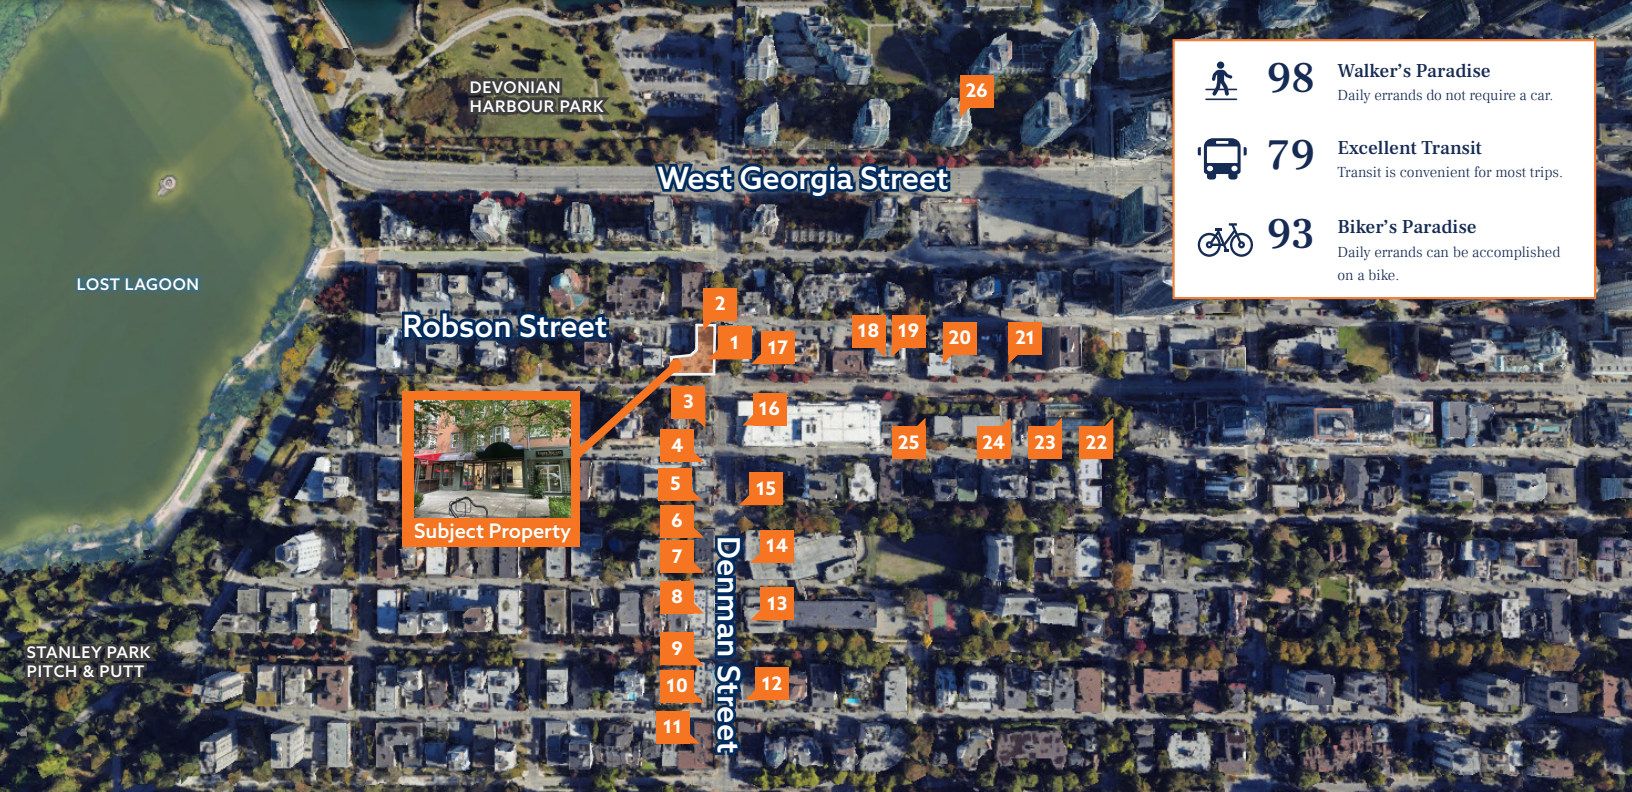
DEVONIAN HARBOUR PARK

26

West Georgia Street

LOST LAGOON

Robson Street

2
1
17
18
19
20
21
3
16
4
25
24
23
22
5
15
6
7
14
8
13
9
10
12
11

Subject Property

Denman Street

STANLEY PARK PITCH & PUTT

98 Walker's Paradise
Daily errands do not require a car.

79 Excellent Transit
Transit is convenient for most trips.

93 Biker's Paradise
Daily errands can be accomplished on a bike.